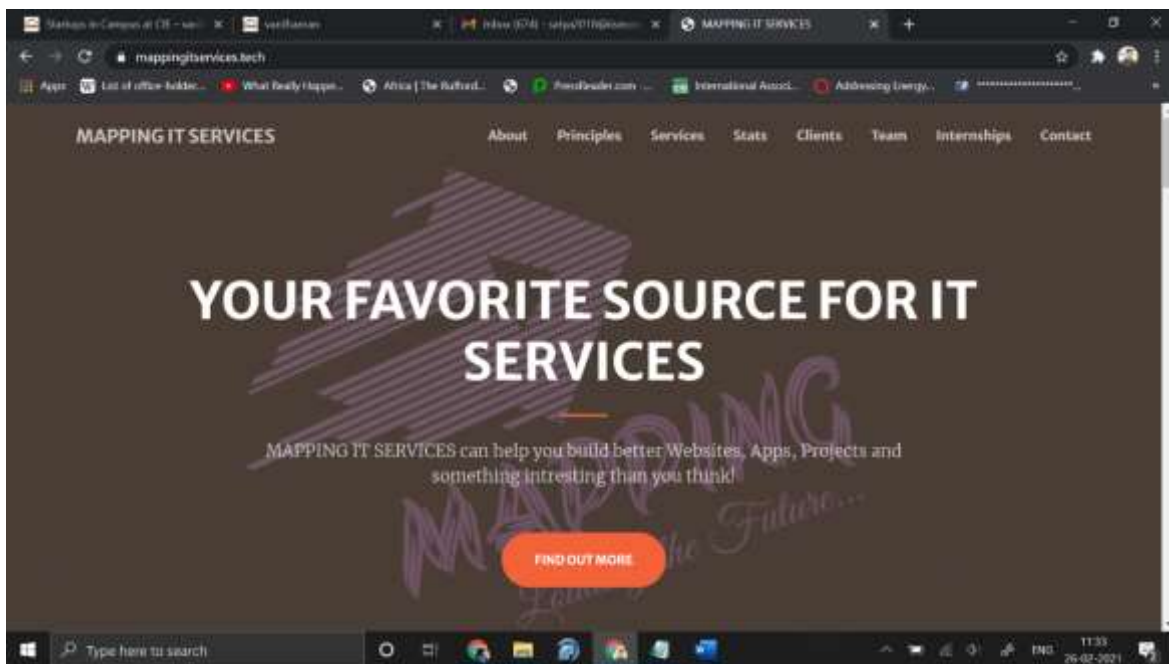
Startups in Campus at CIT - van | vardhaman | Inbox (674) - satya2019@owen | MAPPING IT SERVICES

mappingitservices.tech

Apps | List of office-holder... | What Really Happe... | Africa | The Rufford... | Pressreader.com ... | International Associ... | Addressing Energy...

MAPPING IT SERVICES

About Principles Services Stats Clients Team Internships Contact

YOUR FAVORITE SOURCE FOR IT SERVICES

MAPPING IT SERVICES can help you build better Websites, Apps, Projects and something intresting than you think!

FIND OUT MORE

MAPPING Leading the Future...

Type here to search

ENG 11:33 26-02-2021